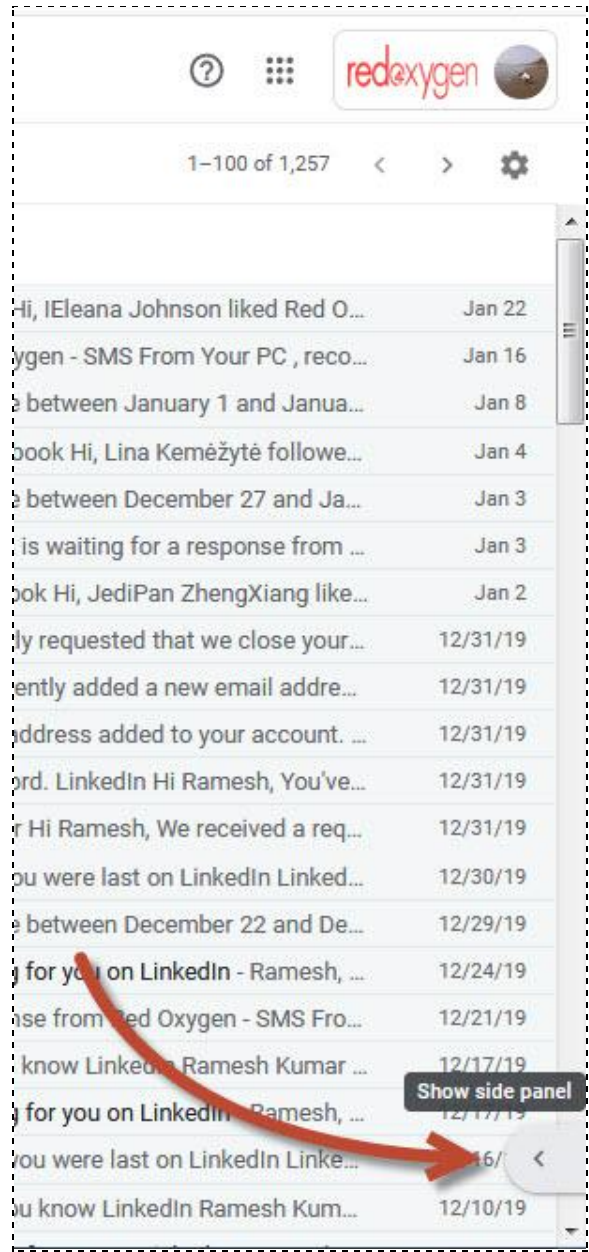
redoxygen

1–100 of 1,257

Hi, IEleana Johnson liked Red O... Jan 22
ygen - SMS From Your PC , reco... Jan 16
e between January 1 and Janua... Jan 8
book Hi, Lina Kemėžytė followe... Jan 4
e between December 27 and Ja... Jan 3
is waiting for a response from ... Jan 3
ook Hi, JediPan ZhengXiang like... Jan 2
ly requested that we close your... 12/31/19
ently added a new email addre... 12/31/19
address added to your account. ... 12/31/19
ord. LinkedIn Hi Ramesh, You've... 12/31/19
r Hi Ramesh, We received a req... 12/31/19
ou were last on LinkedIn Linked... 12/30/19
e between December 22 and De... 12/29/19
g for y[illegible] on LinkedIn - Ramesh, ... 12/24/19
nse from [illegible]ed Oxygen - SMS Fro... 12/21/19
know Linked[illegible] Ramesh Kumar ... 12/17/19
g for you on LinkedI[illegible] Ramesh, ... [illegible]
you were last on LinkedIn Linke... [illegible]6/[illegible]
u know LinkedIn Ramesh Kum... 12/10/19

Show side panel